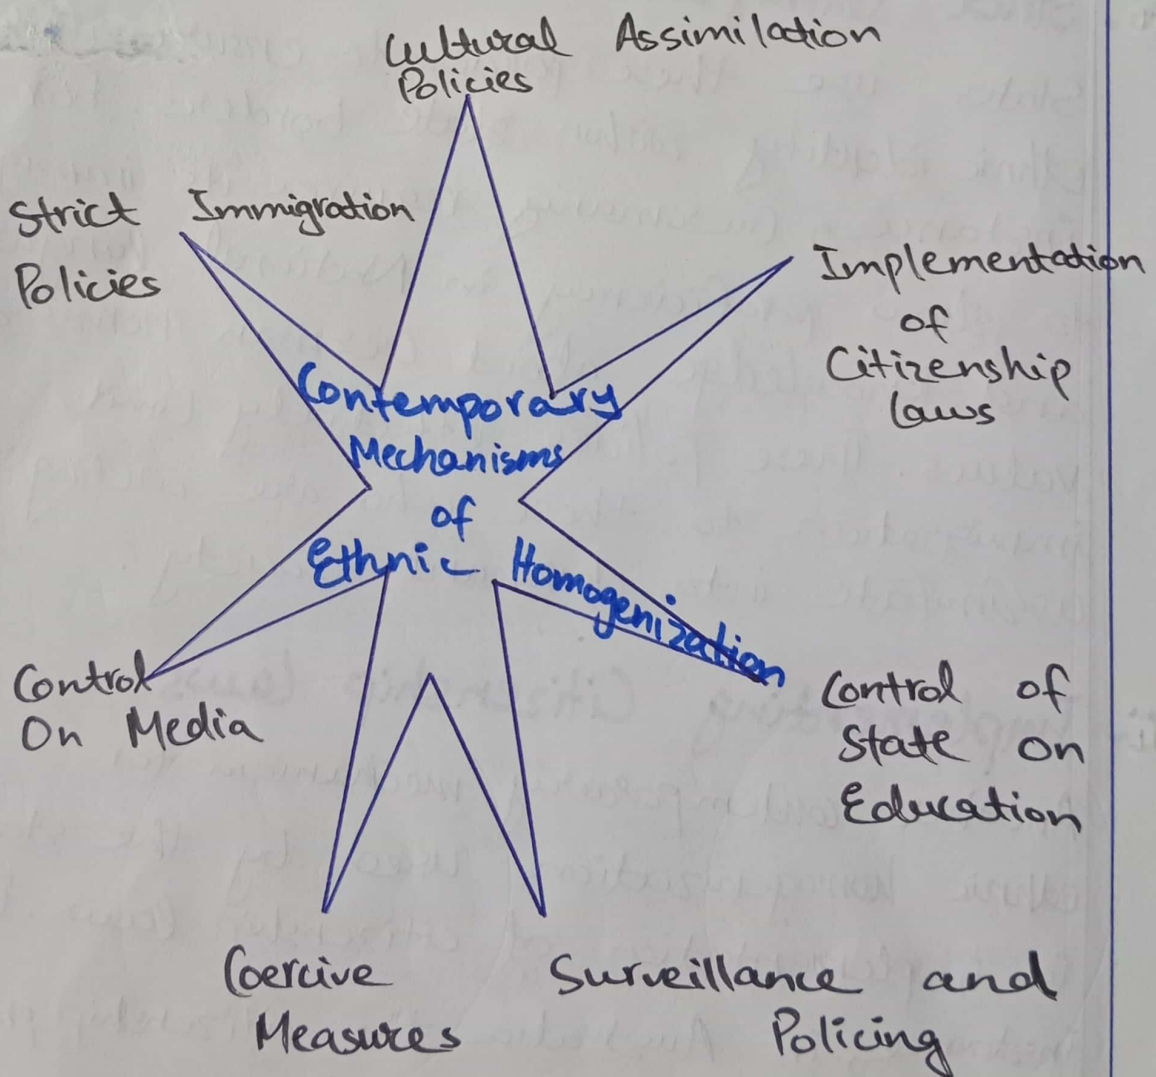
Cultural Assimilation Policies

Strict Immigration Policies

Implementation of Citizenship laws

Contemporary Mechanisms of Ethnic Homogenization

Control On Media

Control of State on Education

Coercive Measures

Surveillance and Policing